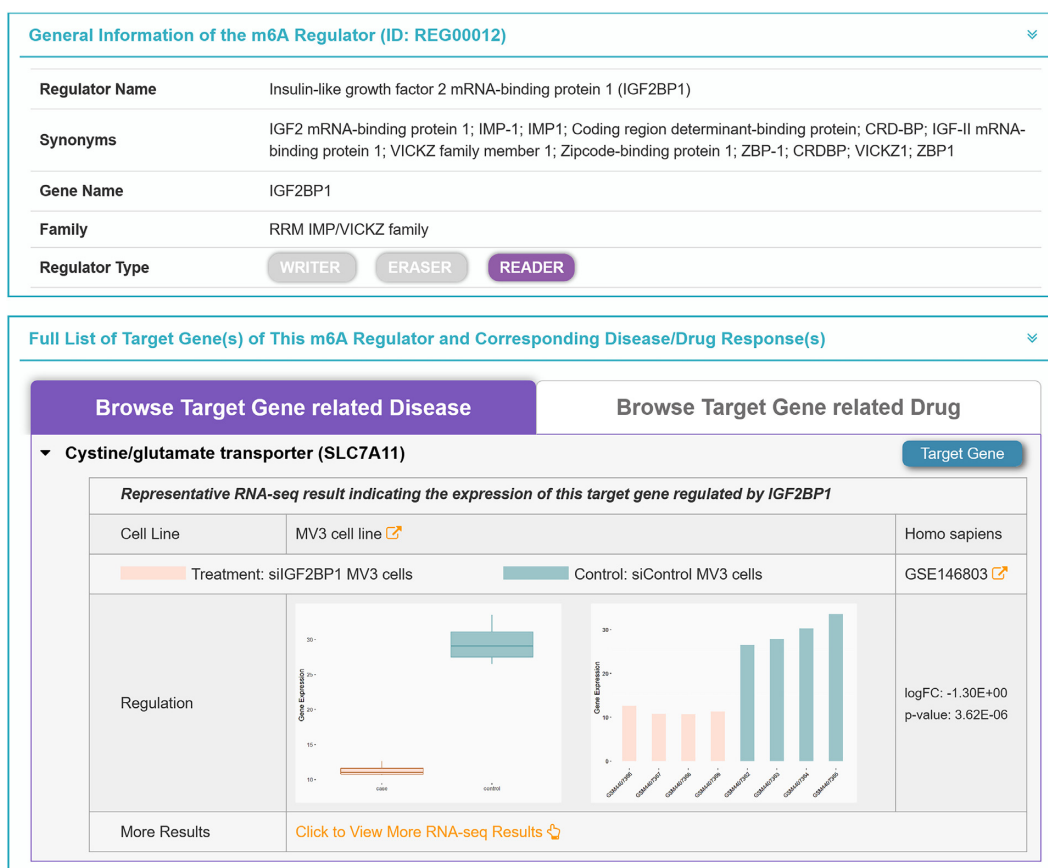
General Information of the m6A Regulator (ID: REG00012)

| | |
|---|---|
| Regulator Name | Insulin-like growth factor 2 mRNA-binding protein 1 (IGF2BP1) |
| Synonyms | IGF2 mRNA-binding protein 1; IMP-1; IMP1; Coding region determinant-binding protein; CRD-BP; IGF-II mRNA-binding protein 1; VICKZ family member 1; Zipcode-binding protein 1; ZBP-1; CRDBP; VICKZ1; ZBP1 |
| Gene Name | IGF2BP1 |
| Family | RRM IMP/VICKZ family |
| Regulator Type | WRITER ERASER READER |

Full List of Target Gene(s) of This m6A Regulator and Corresponding Disease/Drug Response(s)

Browse Target Gene related Disease

Browse Target Gene related Drug

Cystine/glutamate transporter (SLC7A11)

Target Gene

Representative RNA-seq result indicating the expression of this target gene regulated by IGF2BP1

| | | |
|---|---|---|
| Cell Line | MV3 cell line | Homo sapiens |
| Treatment: siIGF2BP1 MV3 cells | Control: siControl MV3 cells | GSE146803 |
| Regulation | Gene Expression 10 15 20 25 30 case control; Gene Expression 0 10 20 30 GSM4407366 GSM4407367 GSM4407368 GSM4407369 GSM4407362 GSM4407363 GSM4407364 GSM4407365 | logFC: -1.30E+00 p-value: 3.62E-06 |
| More Results | Click to View More RNA-seq Results | |